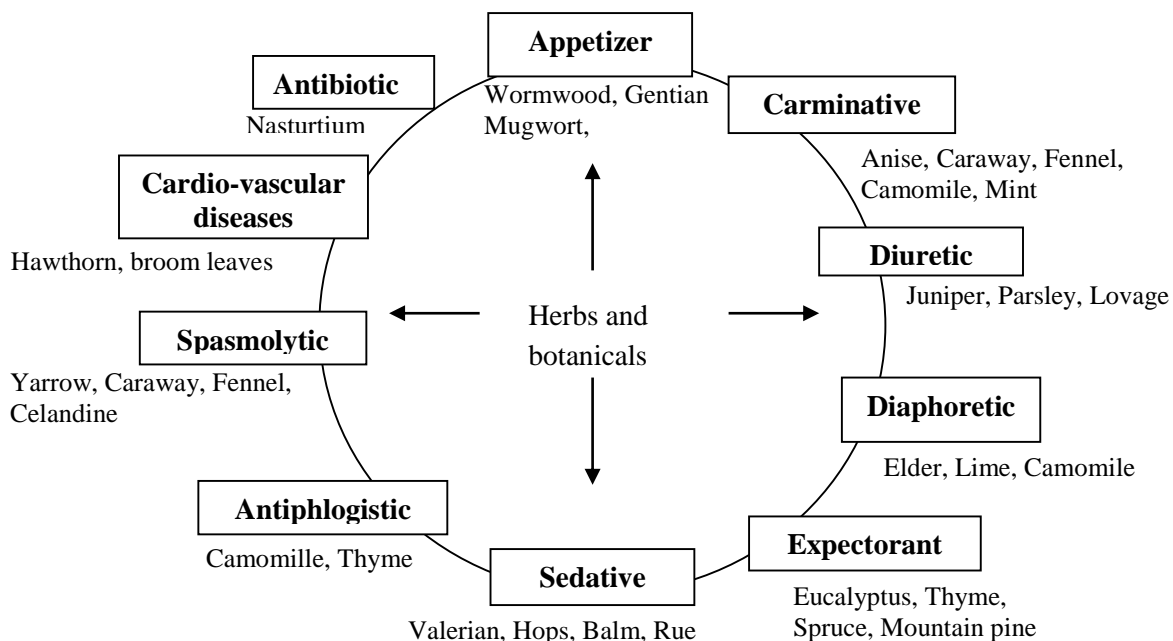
Appetizer
Wormwood, Gentian
Mugwort,

Carminative
Anise, Caraway, Fennel, Camomile, Mint

Diuretic
Juniper, Parsley, Lovage

Diaphoretic
Elder, Lime, Camomile

Expectorant
Eucalyptus, Thyme, Spruce, Mountain pine

Sedative
Valerian, Hops, Balm, Rue

Antiphlogistic
Camomille, Thyme

Spasmolytic
Yarrow, Caraway, Fennel, Celandine

Cardio-vascular diseases
Hawthorn, broom leaves

Antibiotic
Nasturtium

Herbs and botanicals